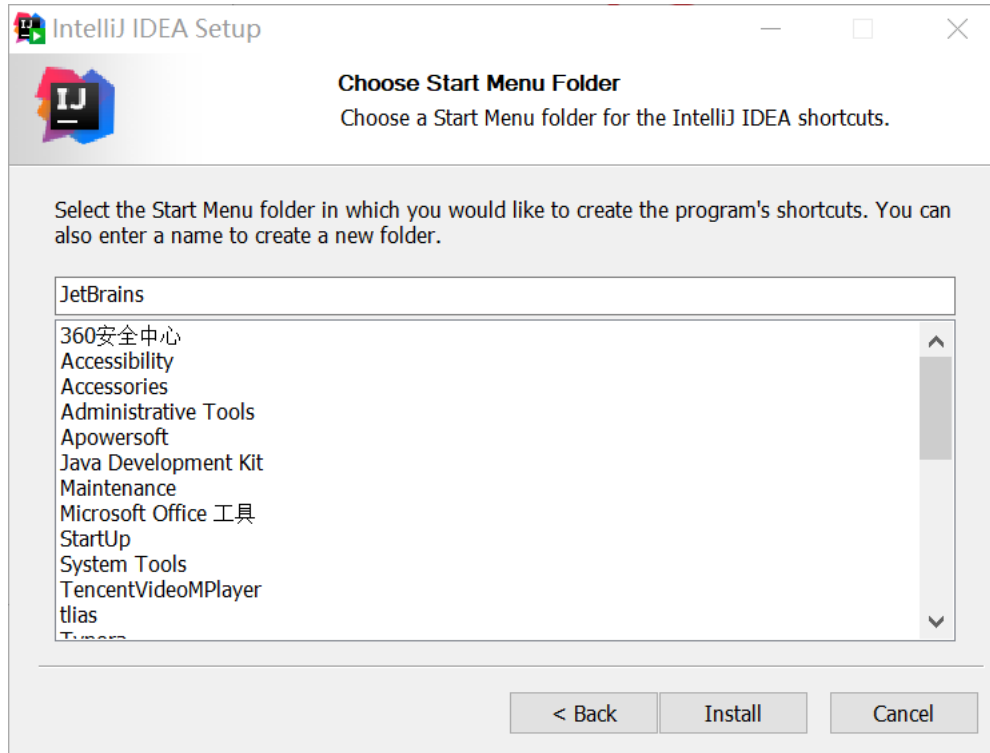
IntelliJ IDEA Setup

IJ

Choose Start Menu Folder
Choose a Start Menu folder for the IntelliJ IDEA shortcuts.

Select the Start Menu folder in which you would like to create the program's shortcuts. You can also enter a name to create a new folder.

JetBrains

360安全中心
Accessibility
Accessories
Administrative Tools
Apowersoft
Java Development Kit
Maintenance
Microsoft Office 工具
StartUp
System Tools
TencentVideoMPlayer
tlias
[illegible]

< Back
Install
Cancel